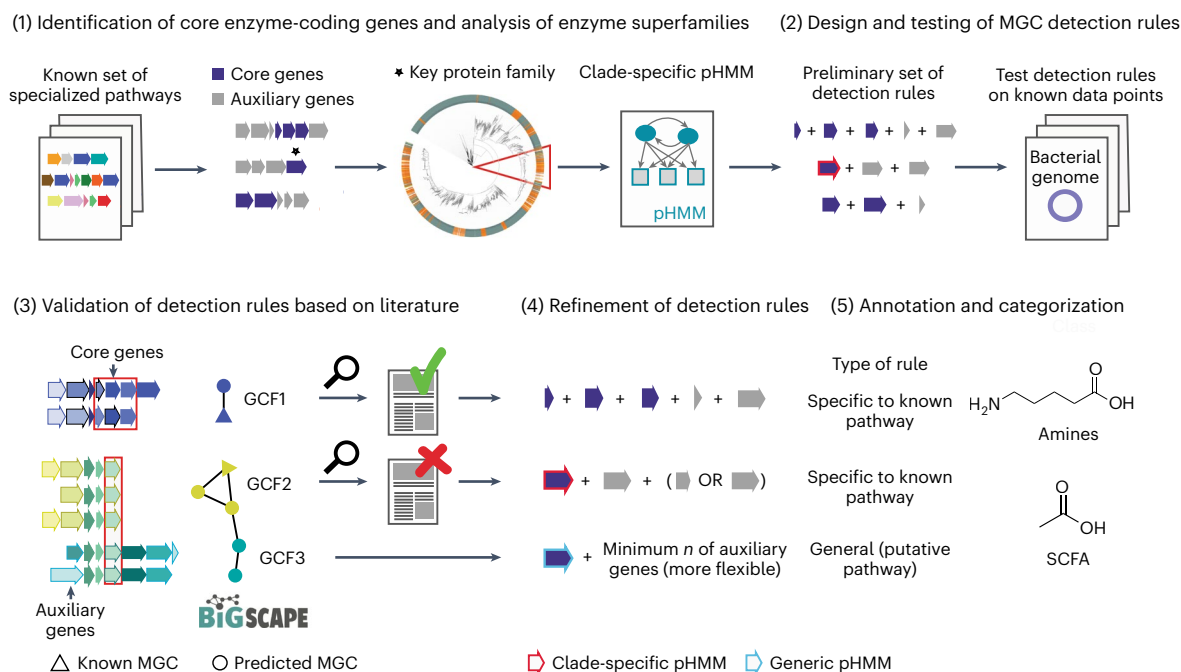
(1) Identification of core enzyme-coding genes and analysis of enzyme superfamilies

(2) Design and testing of MGC detection rules

Known set of specialized pathways

Core genes
Auxiliary genes

Key protein family

Clade-specific pHMM

pHMM

Preliminary set of detection rules

+ + + +
+ + +
+ +

Test detection rules on known data points

Bacterial genome

(3) Validation of detection rules based on literature

(4) Refinement of detection rules

(5) Annotation and categorization

Class

Core genes

GCF1

GCF2

GCF3

Auxiliary genes

BiGSCAPE

+ + + +

+ + ( OR )

+ Minimum $n$ of auxiliary genes (more flexible)

Type of rule

Specific to known pathway

Specific to known pathway

General (putative pathway)

$H_2N$ OH O

Amines

O OH

SCFA

△ Known MGC ○ Predicted MGC

Clade-specific pHMM Generic pHMM